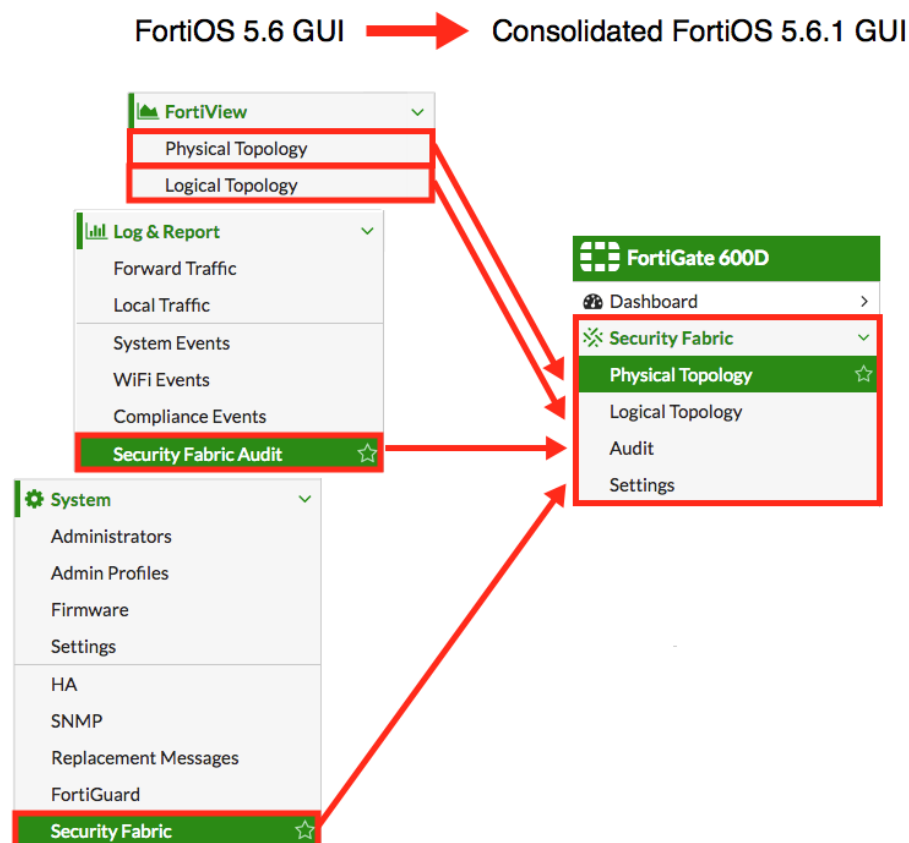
FortiOS 5.6 GUI

Consolidated FortiOS 5.6.1 GUI

FortiView

Physical Topology

Logical Topology

Log & Report

Forward Traffic

Local Traffic

System Events

WiFi Events

Compliance Events

Security Fabric Audit

System

Administrators

Admin Profiles

Firmware

Settings

HA

SNMP

Replacement Messages

FortiGuard

Security Fabric

FortiGate 600D

Dashboard

Security Fabric

Physical Topology

Logical Topology

Audit

Settings